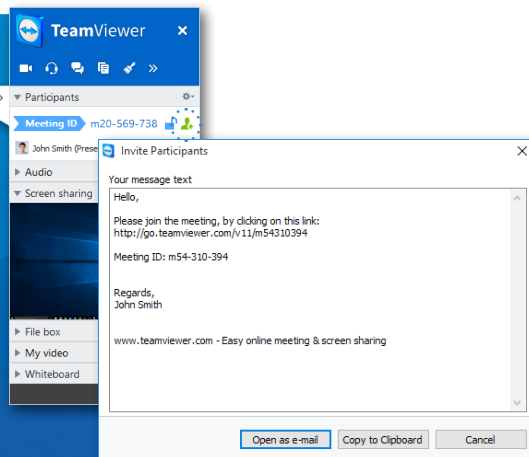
TeamViewer
×

Participants
Meeting ID m20-569-738
John Smith (Prese
Audio
Screen sharing
File box
My video
Whiteboard

Invite Participants
Your message text
Hello,

Please join the meeting, by clicking on this link:
http://go.teamviewer.com/v11/m54310394

Meeting ID: m54-310-394

Regards,
John Smith

www.teamviewer.com - Easy online meeting & screen sharing

Open as e-mail
Copy to Clipboard
Cancel